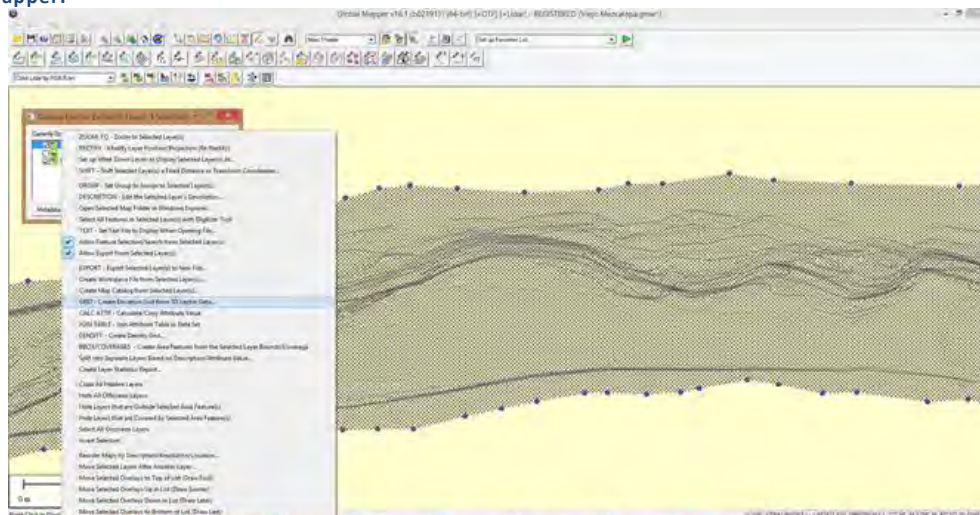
apper:

Global Mapper v16.1 (b021915) (64-bit) [x-OTF] [+Lidar] - REGISTERED (Viejo Mezcalapa.gmw)

ZOOM TO - Zoom to Selected Layer(s)
PROJECT - Modify Layer Position/Projection (Re-Rectify)
Set up What Zoom Level to Display Selected Layer(s) At...
SHIFT - Shift Selected Layer(s) a Fixed Distance or Transform Coordinates...
GROUP - Set Group to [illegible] Selected Layer(s)...
DESCRIPTION - Edit the Selected Layer's Description...
Open Selected Map Folder in Windows Explorer...
Select All Features in Selected Layer(s) with Digitizer Tool
TEXT - Set Text File to Display When Opening File...
Allow Feature Selection/Search from Selected Layer(s)
Allow Export From Selected Layer(s)
EXPORT - Export Selected Layer(s) to New File...
Create Workspace File from Selected Layer(s)...
Create Map Catalog from Selected Layer(s)...
GRID - Create Elevation Grid from 3D Vector Data...
CALC ATTR - Calculate/Copy Attribute Value
JOIN TABLE - Join Attribute Table to Data Set
DENSITY - Create Density Grid...
AREA/OVERLAYS - Create Area Features from the Selected Layer Bounds/Coverage
Split into Separate Layers Based on Description/Attribute Value...
Create Layer Statistics Report...
Close All Hidden Layers
Hide All Offscreen Layers
Hide Layers that are Outside Selected Area Feature(s)
Hide Layers that are Covered by Selected Area Feature(s)
Select All Onscreen Layers
Invert Selection
Reorder Maps by Description/Resolution/Location...
Move Selected Layers After Another Layer...
Move Selected Overlays to Top of List (Draw First)
Move Selected Overlays Up in List (Draw Sooner)
Move Selected Overlays Down in List (Draw Later)
Move Selected Overlays to Bottom of List (Draw Last)